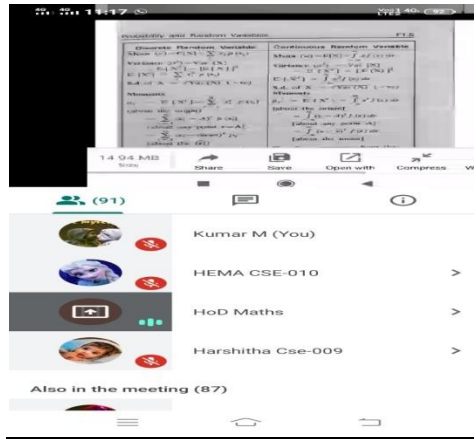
11:17

Probability and Random Variables F1.8

| Discrete Random Variable | Continuous Random Variable |
|---|---|
| Mean $(\mu) = E(X) = \sum x_i p(x_i)$ | Mean $(\mu) = E(X) = \int x f(x) dx$ |
| Variance $(\sigma^2) = Var(X)$ $= E[X^2] - [E[X]]^2$ | Variance $(\sigma^2) = Var(X)$ $= E[X^2] - [E(X)]^2$ |
| $E[X^2] = \sum x_i^2 p(x_i)$ | $E[X^2] = \int x^2 f(x) dx$ |
| S.d. of X $= \sqrt{Var(X)}$ | S.d. of X $= \sqrt{Var(X)}$ |
| Moments | Moments |
| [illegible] | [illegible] |

14.94 MB
Size

Share Save Open with Compress

(91)

Kumar M (You)

HEMA CSE-010

HoD Maths

Harshitha Cse-009

Also in the meeting (87)